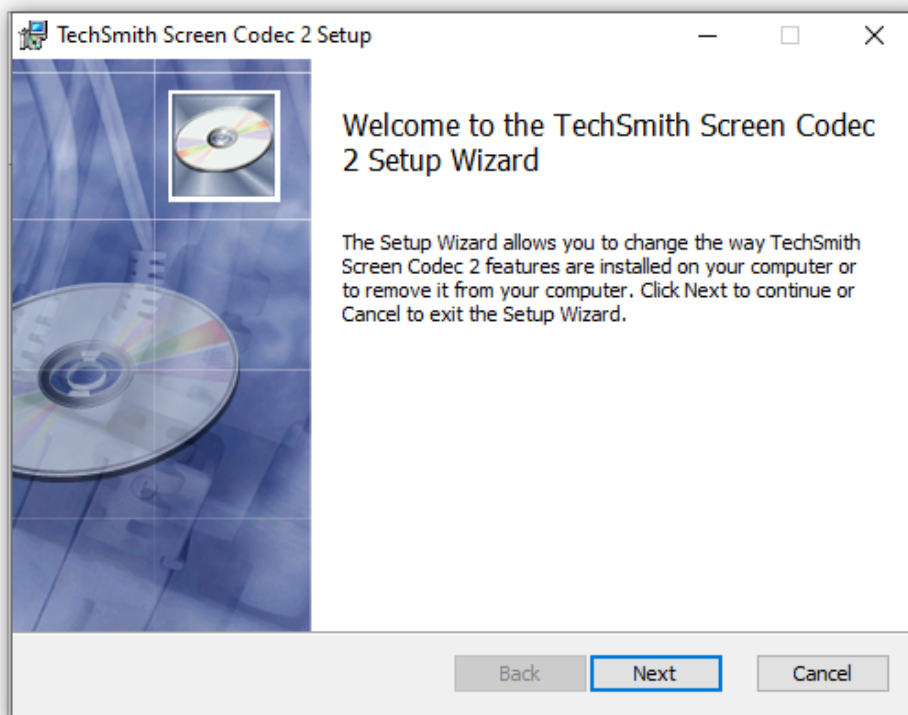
TechSmith Screen Codec 2 Setup

Welcome to the TechSmith Screen Codec 2 Setup Wizard

The Setup Wizard allows you to change the way TechSmith Screen Codec 2 features are installed on your computer or to remove it from your computer. Click Next to continue or Cancel to exit the Setup Wizard.

Back
Next
Cancel